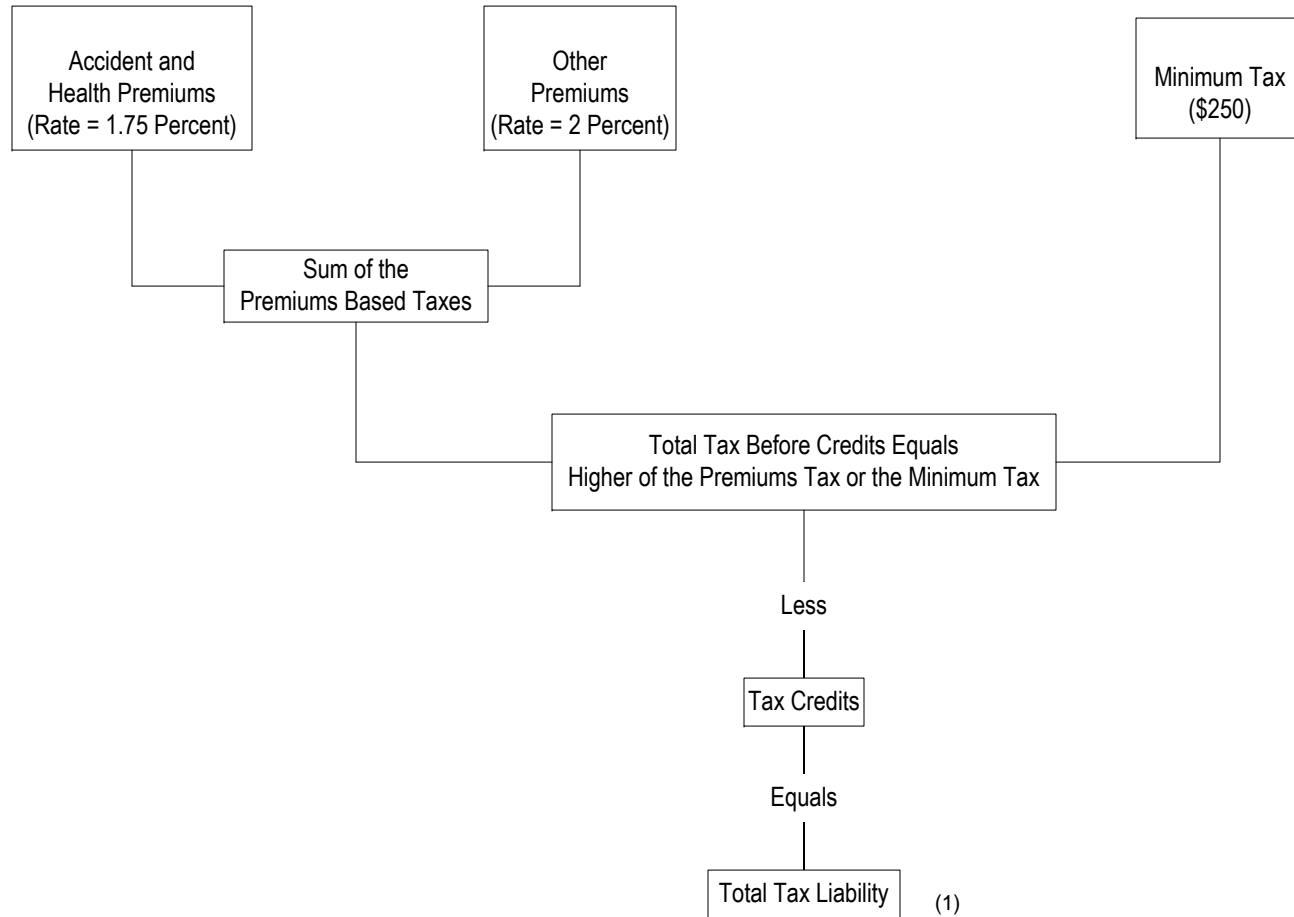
Accident and Health Premiums (Rate = 1.75 Percent)

Other Premiums (Rate = 2 Percent)

Minimum Tax ($250)

Sum of the Premiums Based Taxes

Total Tax Before Credits Equals Higher of the Premiums Tax or the Minimum Tax

Less

Tax Credits

Equals

Total Tax Liability

(1)